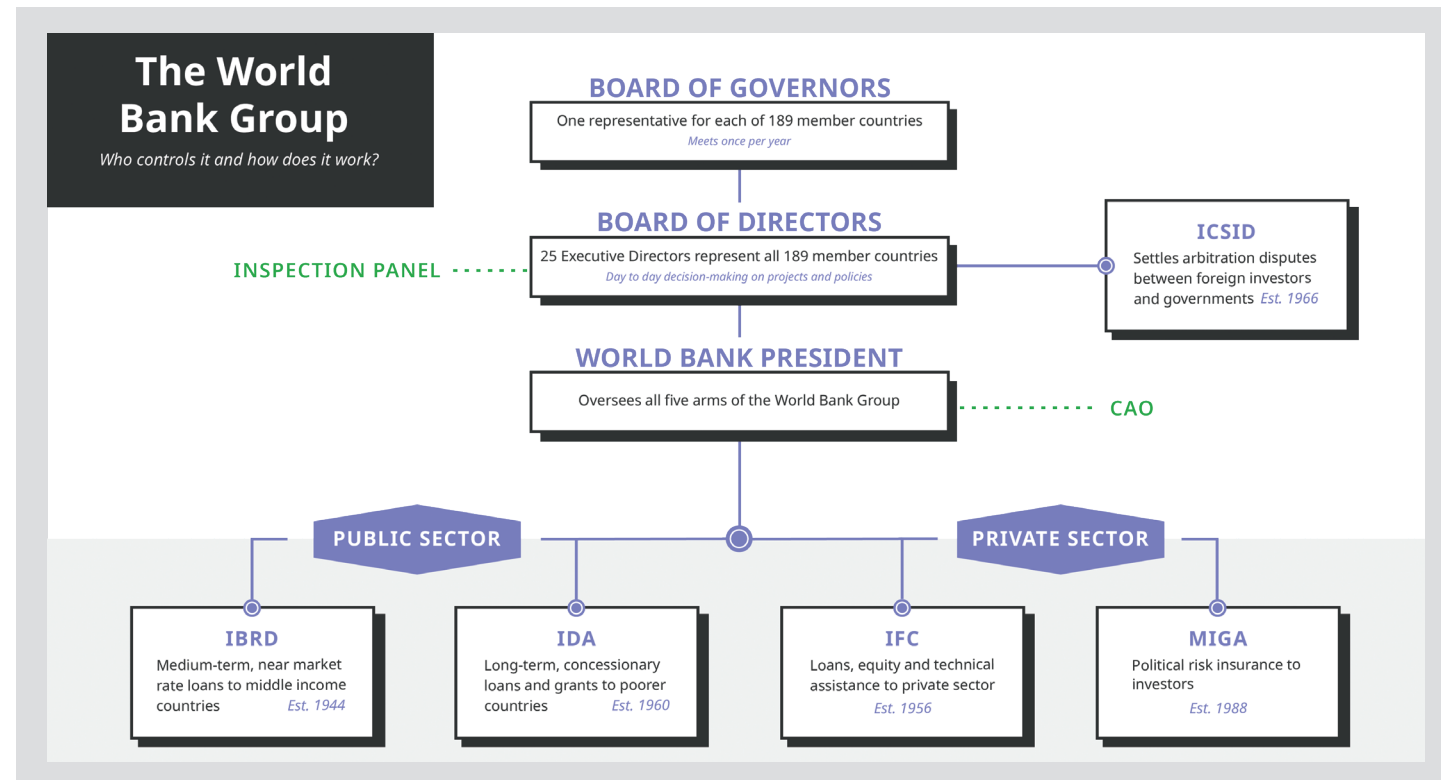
The World Bank Group

Who controls it and how does it work?

BOARD OF GOVERNORS

One representative for each of 189 member countries

Meets once per year

BOARD OF DIRECTORS

25 Executive Directors represent all 189 member countries

Day to day decision-making on projects and policies

INSPECTION PANEL

ICSID

Settles arbitration disputes between foreign investors and governments Est. 1966

WORLD BANK PRESIDENT

Oversees all five arms of the World Bank Group

CAO

PUBLIC SECTOR

PRIVATE SECTOR

IBRD

Medium-term, near market rate loans to middle income countries Est. 1944

IDA

Long-term, concessionary loans and grants to poorer countries Est. 1960

IFC

Loans, equity and technical assistance to private sector

Est. 1956

MIGA

Political risk insurance to investors

Est. 1988